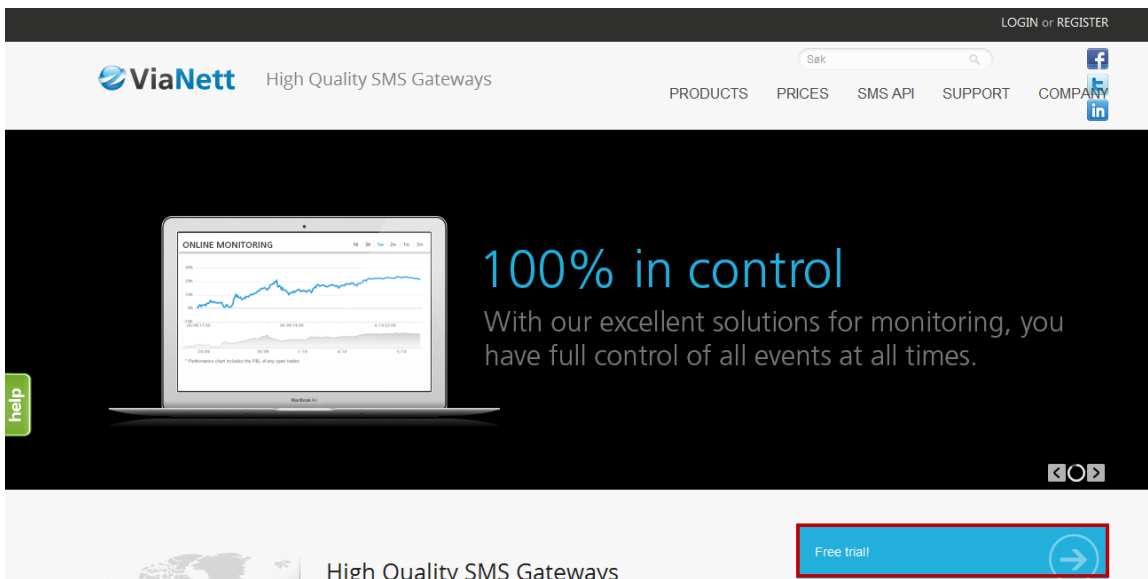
LOGIN or REGISTER

ViaNett High Quality SMS Gateways

Søk

PRODUCTS PRICES SMS API SUPPORT COMPANY

ONLINE MONITORING

1d 5d 1w 2w 1m 3m

* Performance chart includes the P&L of any open trades

MacBook Air

100% in control

With our excellent solutions for monitoring, you have full control of all events at all times.

help

Free trial!

High Quality SMS Gateways